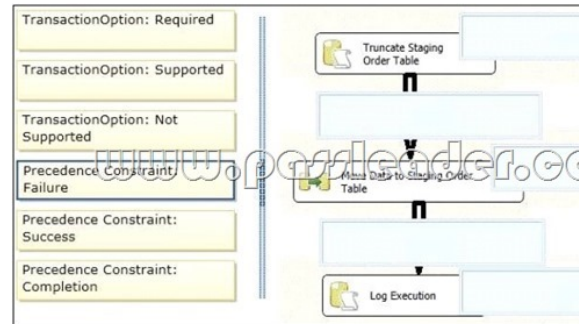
TransactionOption: Required

TransactionOption: Supported

TransactionOption: Not Supported

Precedence Constraint: Failure

Precedence Constraint: Success

Precedence Constraint: Completion

Truncate Staging Order Table

www.passleader.co

Move Data to Staging Order Table

Log Execution